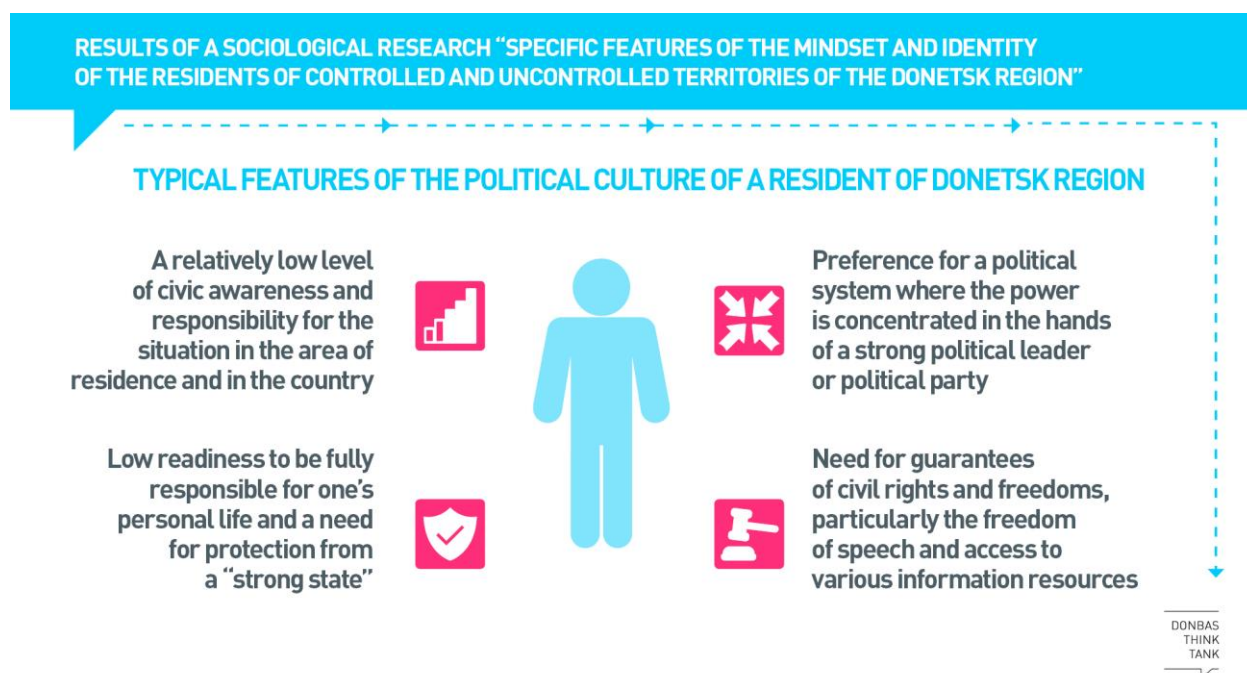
RESULTS OF A SOCIOLOGICAL RESEARCH "SPECIFIC FEATURES OF THE MINDSET AND IDENTITY OF THE RESIDENTS OF CONTROLLED AND UNCONTROLLED TERRITORIES OF THE DONETSK REGION"

TYPICAL FEATURES OF THE POLITICAL CULTURE OF A RESIDENT OF DONETSK REGION

A relatively low level of civic awareness and responsibility for the situation in the area of residence and in the country

Low readiness to be fully responsible for one's personal life and a need for protection from a "strong state"

Preference for a political system where the power is concentrated in the hands of a strong political leader or political party

Need for guarantees of civil rights and freedoms, particularly the freedom of speech and access to various information resources

DONBAS THINK TANK